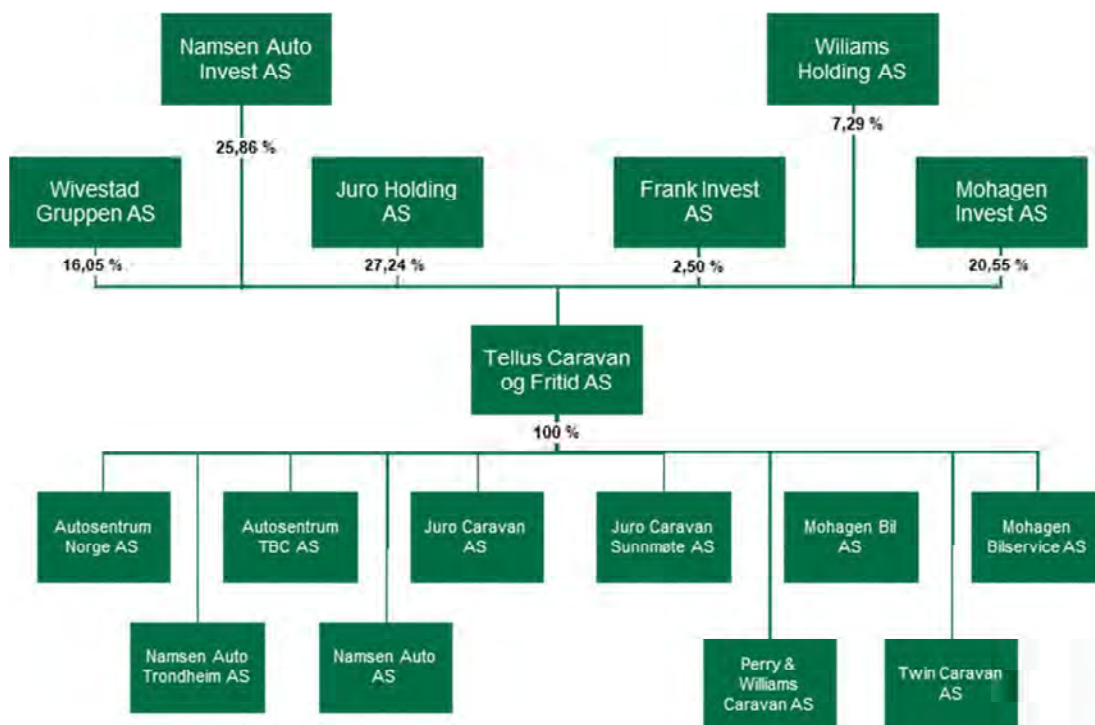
Namsen Auto Invest AS

Wiliams Holding AS

25,86 %

7,29 %

Wivestad Gruppen AS

16,05 %

Juro Holding AS

27,24 %

Frank Invest AS

2,50 %

Mohagen Invest AS

20,55 %

Tellus Caravan og Fritid AS

100 %

Autosentrum Norge AS

Autosentrum TBC AS

Juro Caravan AS

Juro Caravan Sunnmøte AS

Mohagen Bil AS

Mohagen Bilservice AS

Namsen Auto Trondheim AS

Namsen Auto AS

Perry & Williams Caravan AS

Twin Caravan AS